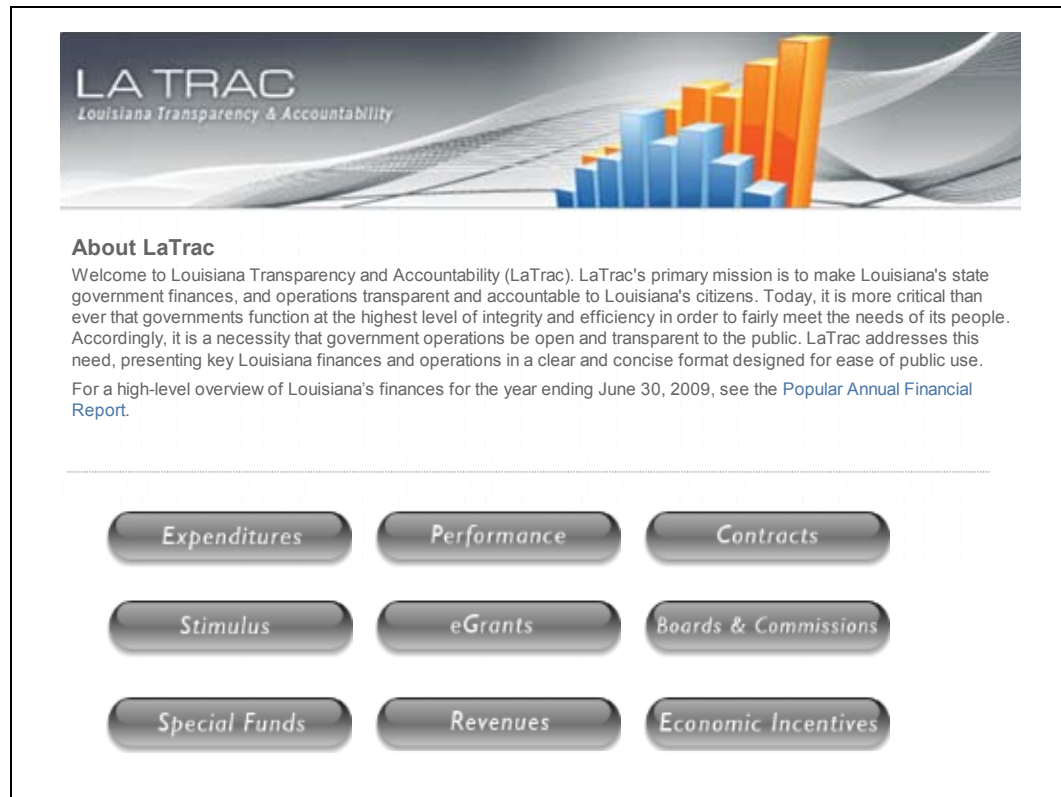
LA TRAC
Louisiana Transparency & Accountability

About LaTrac
Welcome to Louisiana Transparency and Accountability (LaTrac). LaTrac's primary mission is to make Louisiana's state government finances, and operations transparent and accountable to Louisiana's citizens. Today, it is more critical than ever that governments function at the highest level of integrity and efficiency in order to fairly meet the needs of its people. Accordingly, it is a necessity that government operations be open and transparent to the public. LaTrac addresses this need, presenting key Louisiana finances and operations in a clear and concise format designed for ease of public use.

For a high-level overview of Louisiana's finances for the year ending June 30, 2009, see the Popular Annual Financial Report.

Expenditures
Performance
Contracts
Stimulus
eGrants
Boards & Commissions
Special Funds
Revenues
Economic Incentives